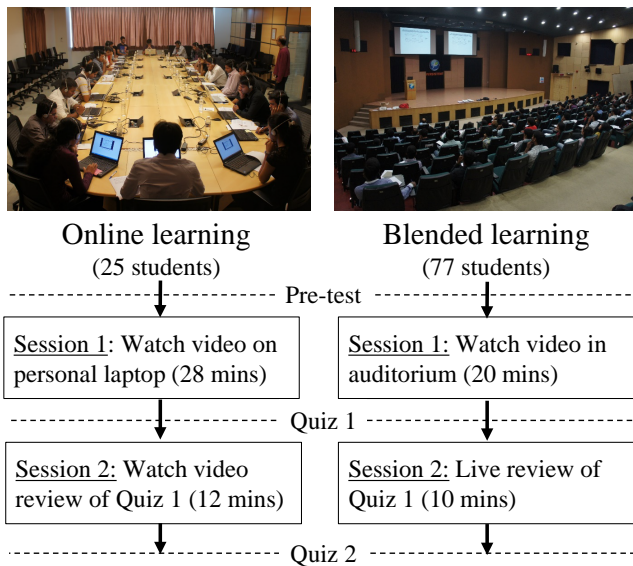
Online learning
(25 students)

Blended learning
(77 students)

Pre-test

Session 1: Watch video on personal laptop (28 mins)

Session 1: Watch video in auditorium (20 mins)

Quiz 1

Session 2: Watch video review of Quiz 1 (12 mins)

Session 2: Live review of Quiz 1 (10 mins)

Quiz 2